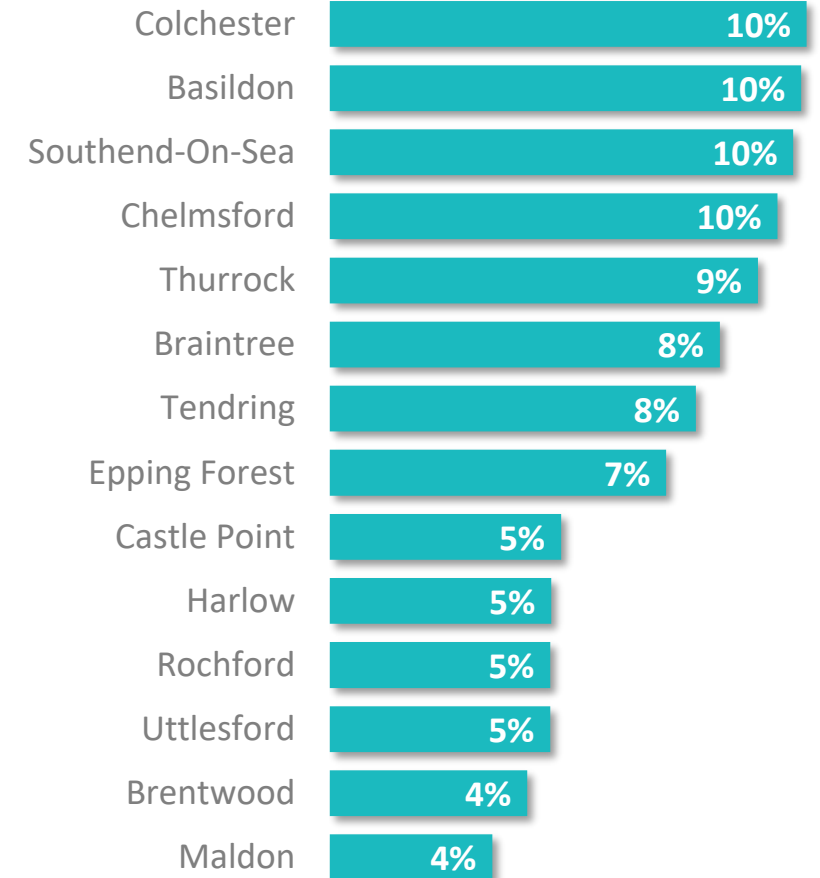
| | |
|---|---|
| Colchester | 10% |
| Basildon | 10% |
| Southend-On-Sea | 10% |
| Chelmsford | 10% |
| Thurrock | 9% |
| Braintree | 8% |
| Tendring | 8% |
| Epping Forest | 7% |
| Castle Point | 5% |
| Harlow | 5% |
| Rochford | 5% |
| Uttlesford | 5% |
| Brentwood | 4% |
| Maldon | 4% |